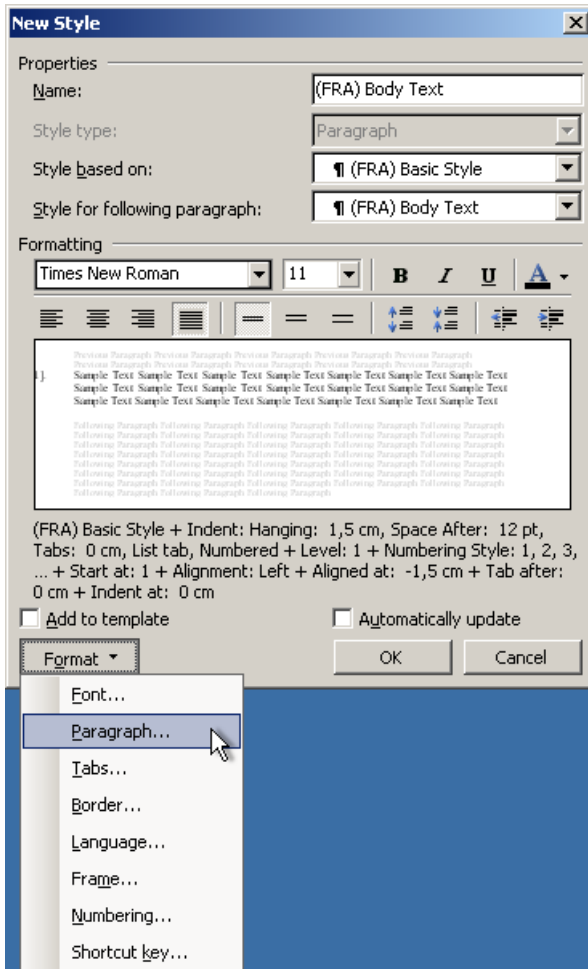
New Style

Properties

Name: (FRA) Body Text

Style type: Paragraph

Style based on: ¶ (FRA) Basic Style

Style for following paragraph: ¶ (FRA) Body Text

Formatting

Times New Roman 11 B I U A

Previous Paragraph Previous Paragraph Previous Paragraph Previous Paragraph Previous Paragraph Previous Paragraph Previous Paragraph Previous Paragraph Previous Paragraph Previous Paragraph Previous Paragraph

1) Sample Text Sample Text Sample Text Sample Text Sample Text Sample Text Sample Text Sample Text Sample Text Sample Text Sample Text Sample Text Sample Text Sample Text Sample Text Sample Text Sample Text Sample Text Sample Text Sample Text Sample Text Sample Text Sample Text Sample Text Sample Text

Following Paragraph Following Paragraph Following Paragraph Following Paragraph Following Paragraph Following Paragraph Following Paragraph Following Paragraph Following Paragraph Following Paragraph Following Paragraph Following Paragraph Following Paragraph Following Paragraph Following Paragraph Following Paragraph Following Paragraph Following Paragraph Following Paragraph Following Paragraph Following Paragraph Following Paragraph Following Paragraph Following Paragraph Following Paragraph Following Paragraph Following Paragraph Following Paragraph Following Paragraph Following Paragraph Following Paragraph Following Paragraph Following Paragraph Following Paragraph Following Paragraph

(FRA) Basic Style + Indent: Hanging: 1,5 cm, Space After: 12 pt, Tabs: 0 cm, List tab, Numbered + Level: 1 + Numbering Style: 1, 2, 3, … + Start at: 1 + Alignment: Left + Aligned at: -1,5 cm + Tab after: 0 cm + Indent at: 0 cm

Add to template

Automatically update

Format

OK

Cancel

Font...

Paragraph...

Tabs...

Border...

Language...

Frame...

Numbering...

Shortcut key...